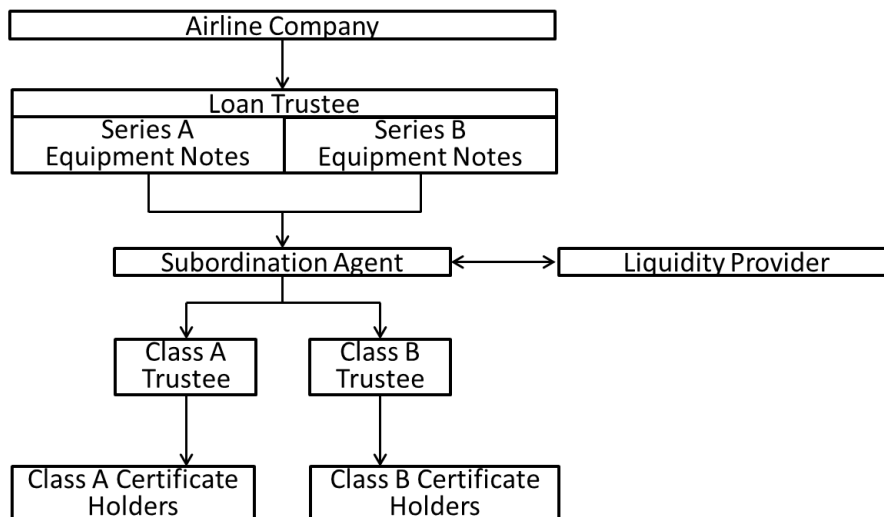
Airline Company

Loan Trustee

Series A Equipment Notes

Series B Equipment Notes

Subordination Agent

Liquidity Provider

Class A Trustee

Class B Trustee

Class A Certificate Holders

Class B Certificate Holders